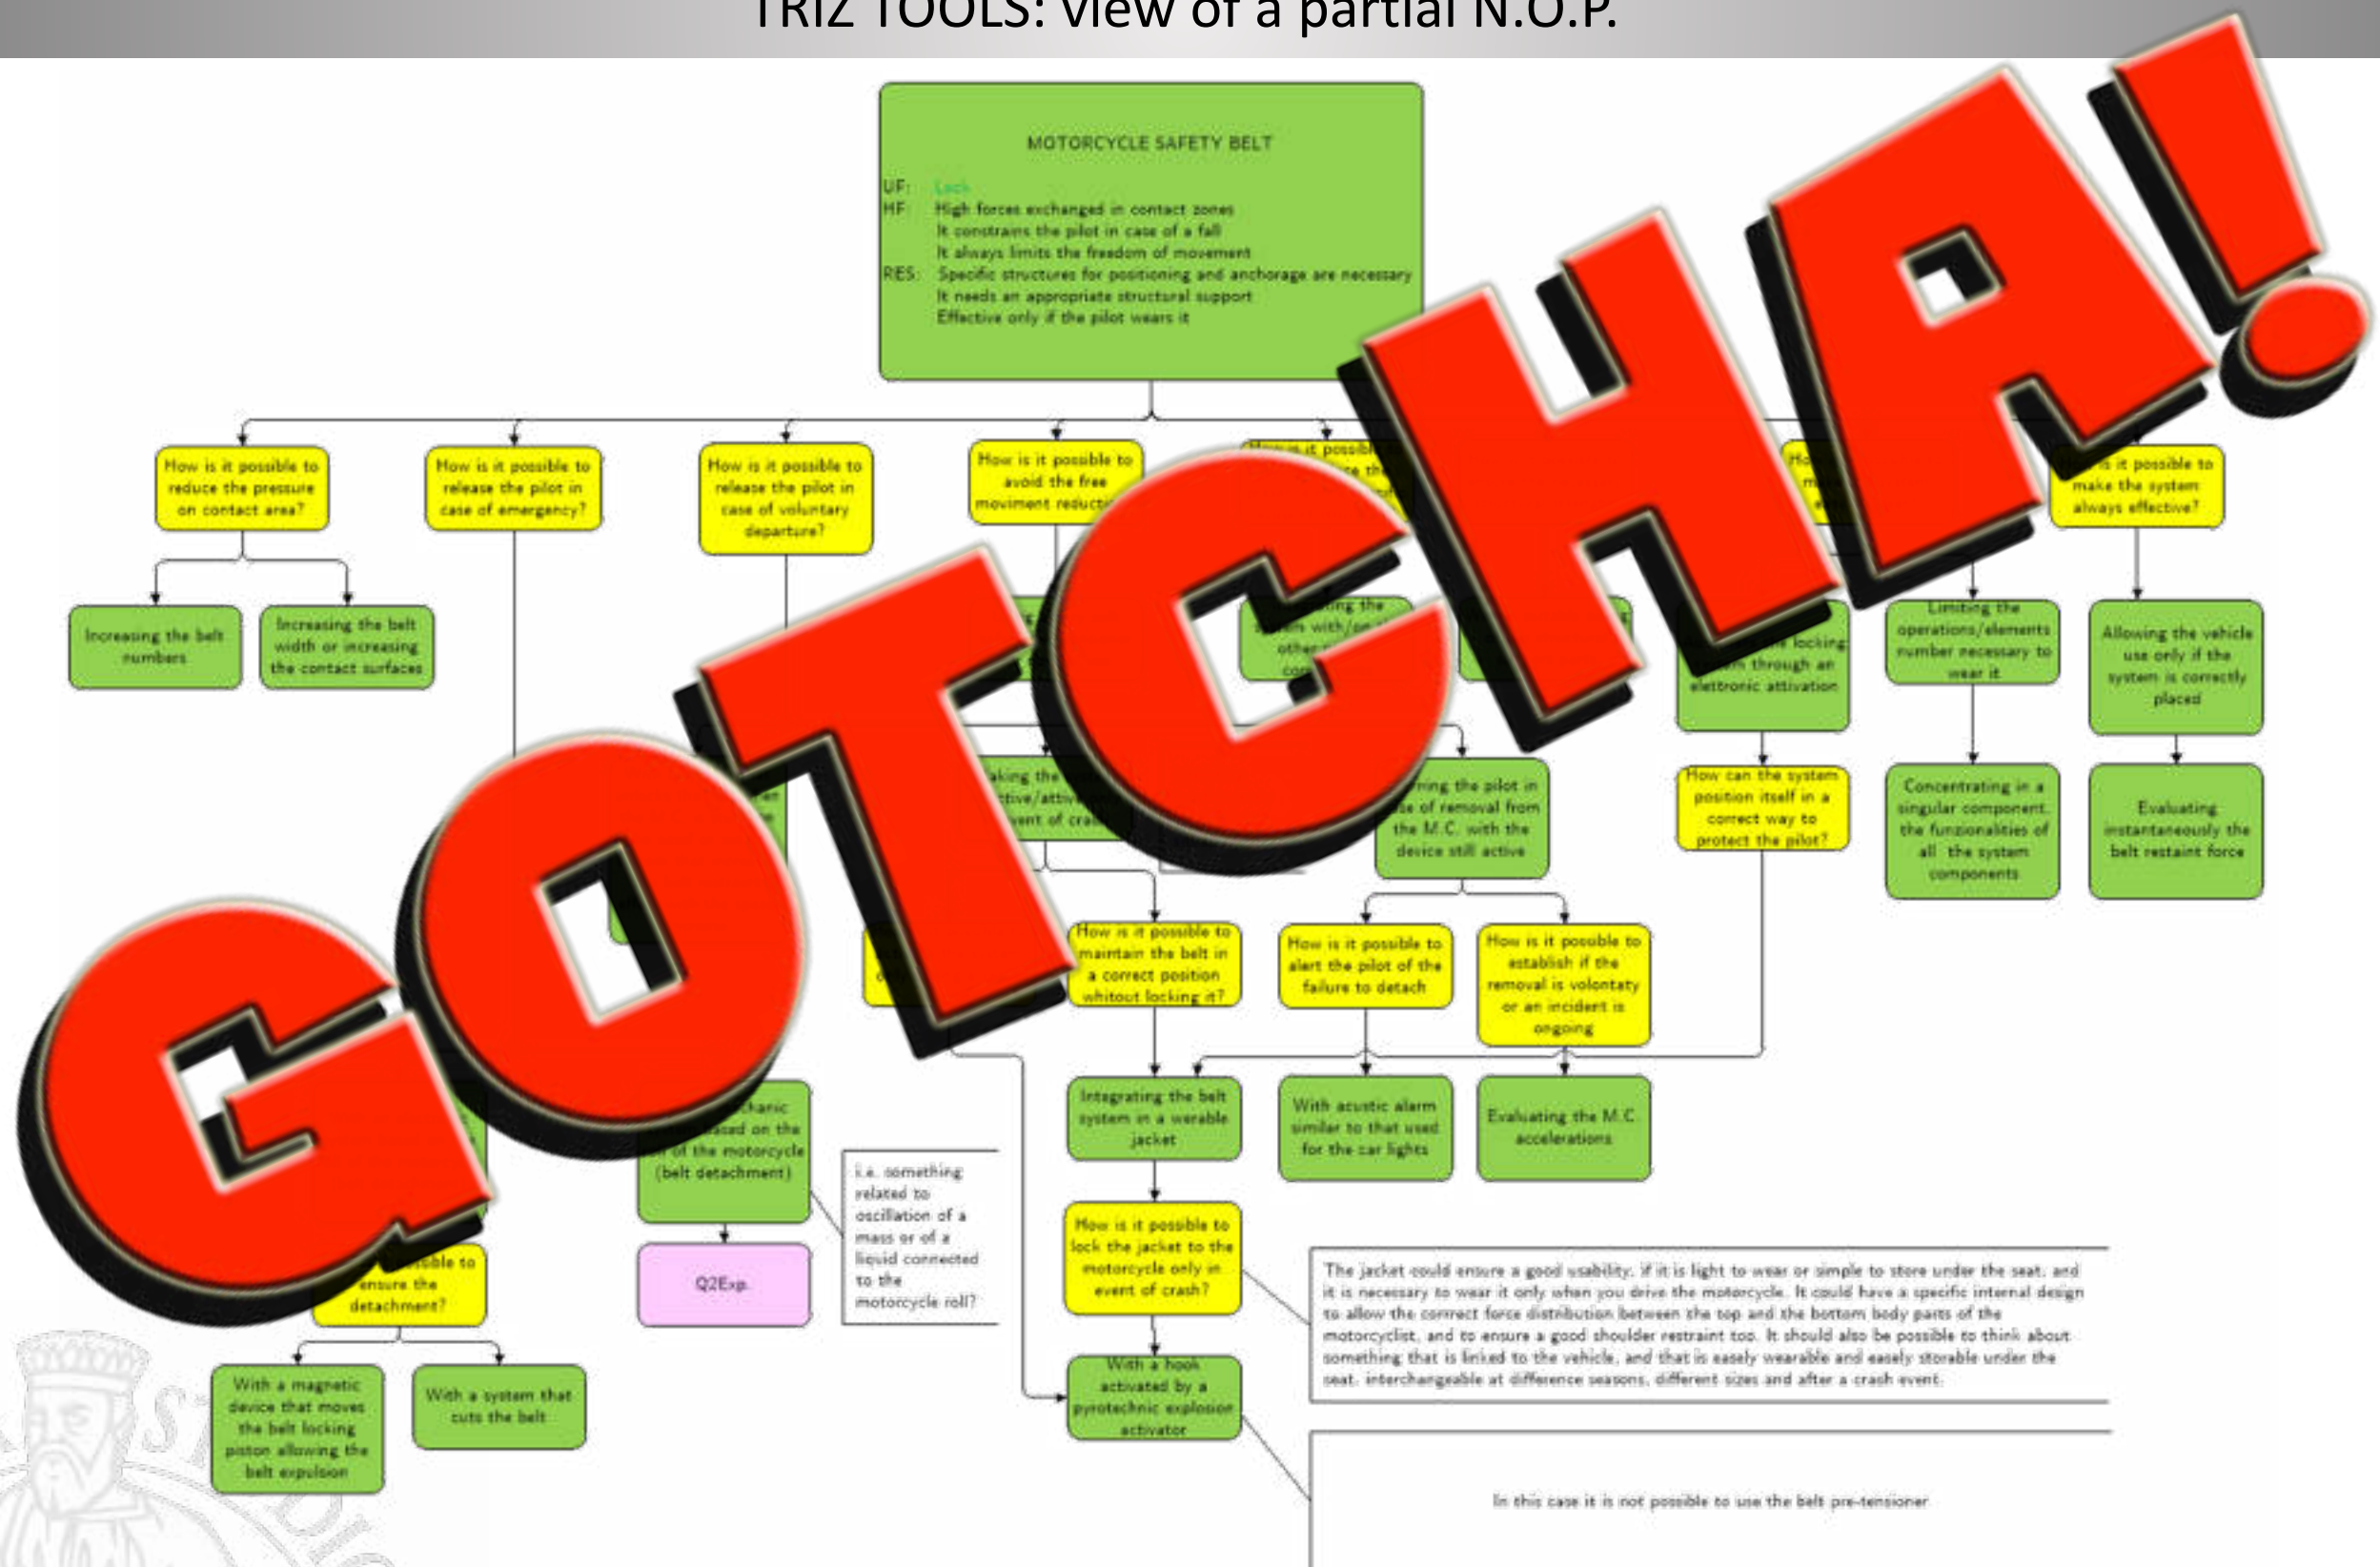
TRIZ TOOLS: view of a partial N.O.P.

GOTCHA!

MOTORCYCLE SAFETY BELT

UF: Lock
HF: High forces exchanged in contact zones
It constrains the pilot in case of a fall
It always limits the freedom of movement
RES: Specific structures for positioning and anchorage are necessary
It needs an appropriate structural support
Effective only if the pilot wears it

How is it possible to reduce the pressure on contact area?

How is it possible to release the pilot in case of emergency?

How is it possible to release the pilot in case of voluntary departure?

How is it possible to avoid the free moviment reducti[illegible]

How is it possib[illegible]

Ho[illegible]

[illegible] is it possible to make the system always effective?

Increasing the belt numbers

Increasing the belt width or increasing the contact surfaces

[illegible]ing the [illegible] with/or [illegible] other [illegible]

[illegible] locking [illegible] through an elettronic attivation

Limiting the operations/elements number necessary to wear it

Allowing the vehicle use only if the system is correctly placed

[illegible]aking the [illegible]tive/attiv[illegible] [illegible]ent of cra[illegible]

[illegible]ing the pilot in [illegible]e of removal from the M.C. with the device still active

How can the system position itself in a correct way to protect the pilot?

Concentrating in a singular component the funzionalities of all the system components

Evaluating instantaneously the belt restaint force

How is it possible to maintain the belt in a correct position whitout locking it?

How is it possible to alert the pilot of the failure to detach

How is it possible to establish if the removal is volontaty or an incident is ongoing

Integrating the belt system in a werable jacket

With acustic alarm similar to that used for the car lights

Evaluating the M.C accelerations

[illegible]chanic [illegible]ased on the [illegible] of the motorcycle (belt detachment)

i.e. something related to oscillation of a mass or of a liquid connected to the motorcycle roll?

Q2Exp.

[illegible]ssible to ensure the detachment?

How is it possible to lock the jacket to the motorcycle only in event of crash?

The jacket could ensure a good usability: if it is light to wear or simple to store under the seat, and it is necessary to wear it only when you drive the motorcycle. It could have a specific internal design to allow the correct force distribution between the top and the bottom body parts of the motorcyclist, and to ensure a good shoulder restraint too. It should also be possible to think about something that is linked to the vehicle, and that is easely wearable and easely storable under the seat, interchangeable at difference seasons, different sizes and after a crash event.

With a magnetic device that moves the belt locking piston allowing the belt expulsion

With a system that cuts the belt

With a hook activated by a pyrotechnic explosion activator

In this case it is not possible to use the belt pre-tensioner